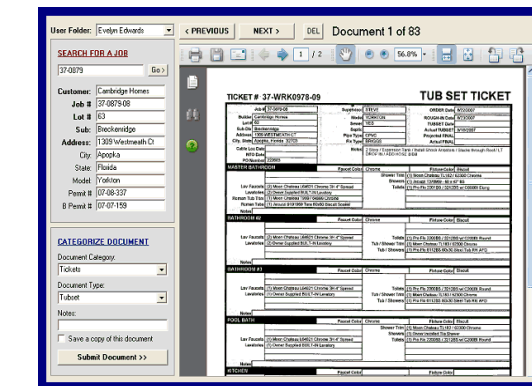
User Folder: Evelyn Edwards

SEARCH FOR A JOB

37-0879

Go>

Customer: Cambridge Homes

Job # 37-0879-08

Lot # 63

Sub: Breckenridge

Address: 1309 Westmeath Ct

City: Apopka

State: Florida

Model: Yorkton

Permit # 07-08-337

B Permit # 07-07-159

CATEGORIZE DOCUMENT

Document Category:

Tickets

Document Type:

Tubset

Notes:

Save a copy of this document

Submit Document >>

< PREVIOUS

NEXT >

DEL

Document 1 of 83

1 / 2

56.8%

TICKET #: 37-WRK0978-09

TUB SET TICKET

MASTER BATHROOM

BATHROOM #2

BATHROOM #3

POOL BATH

KITCHEN

Faucet Color: Chrome

Fixture Color: Biscuit

Lav Faucets

Lavatories

Roman Tubs

Roman Tub

Tub / Shower Trim

Tub / Shower

Toilets

Notes